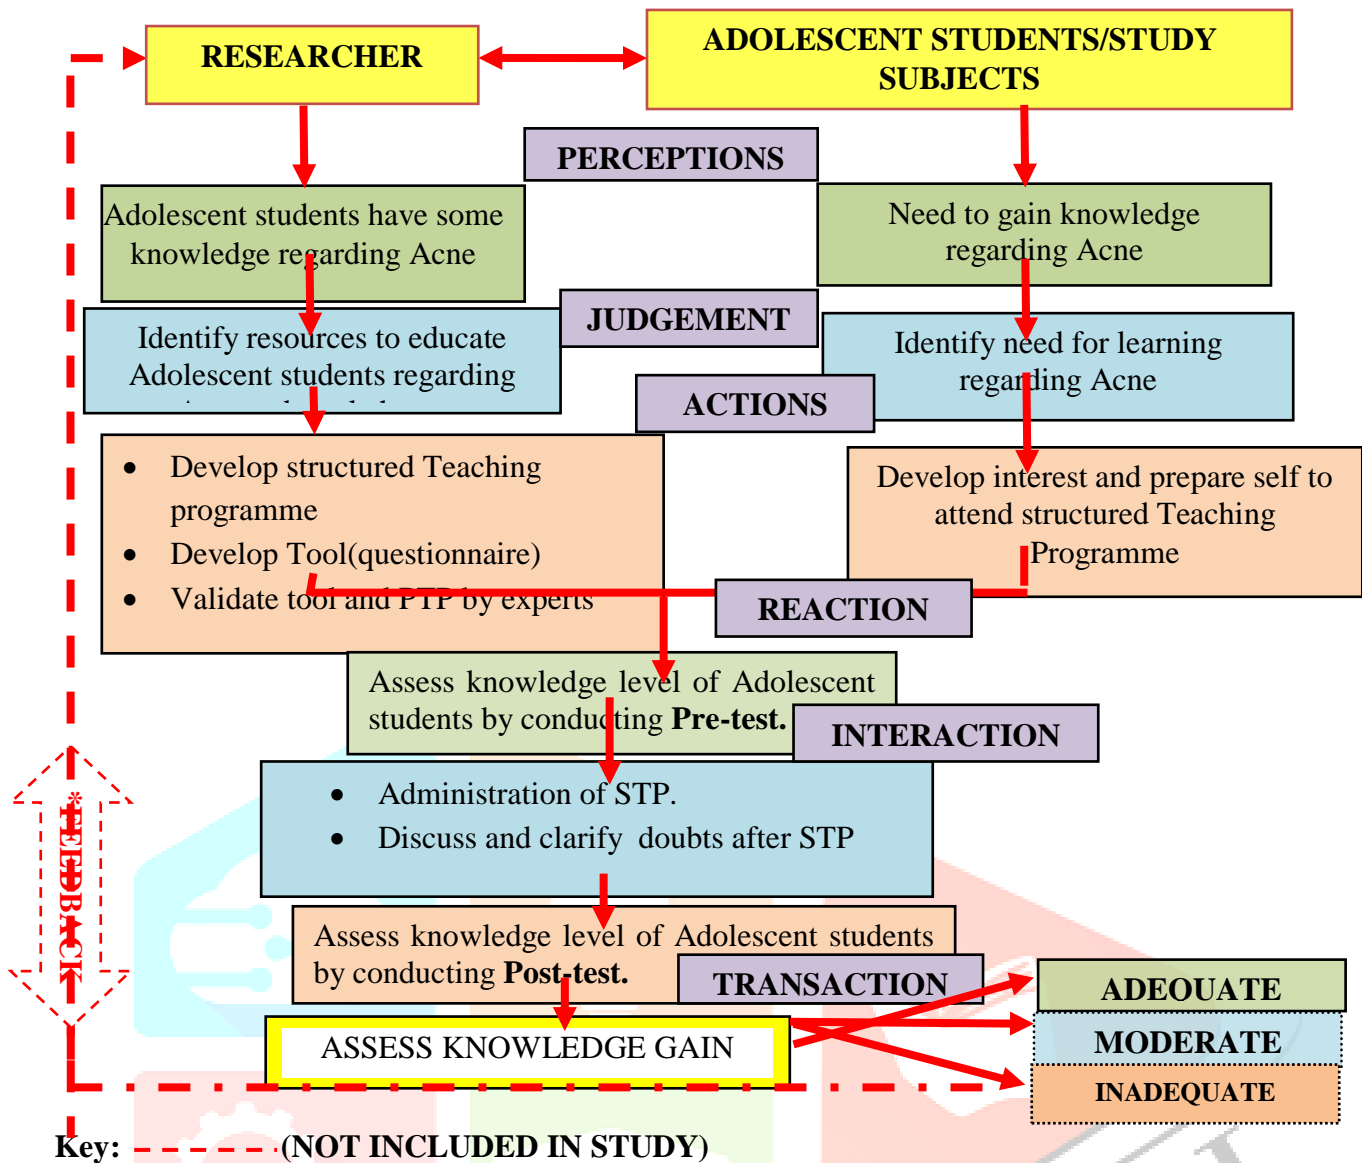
RESEARCHER

ADOLESCENT STUDENTS/STUDY SUBJECTS

PERCEPTIONS

Adolescent students have some knowledge regarding Acne

Need to gain knowledge regarding Acne

JUDGEMENT

Identify resources to educate Adolescent students regarding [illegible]

Identify need for learning regarding Acne

ACTIONS

- Develop structured Teaching programme
- Develop Tool(questionnaire)
- Validate tool and PTP by experts

Develop interest and prepare self to attend structured Teaching Programme

REACTION

Assess knowledge level of Adolescent students by conducting **Pre-test.**

INTERACTION

- Administration of STP.
- Discuss and clarify doubts after STP

Assess knowledge level of Adolescent students by conducting **Post-test.**

TRANSACTION

ASSESS KNOWLEDGE GAIN

ADEQUATE

MODERATE

INADEQUATE

FEEDBACK

Key: (NOT INCLUDED IN STUDY)